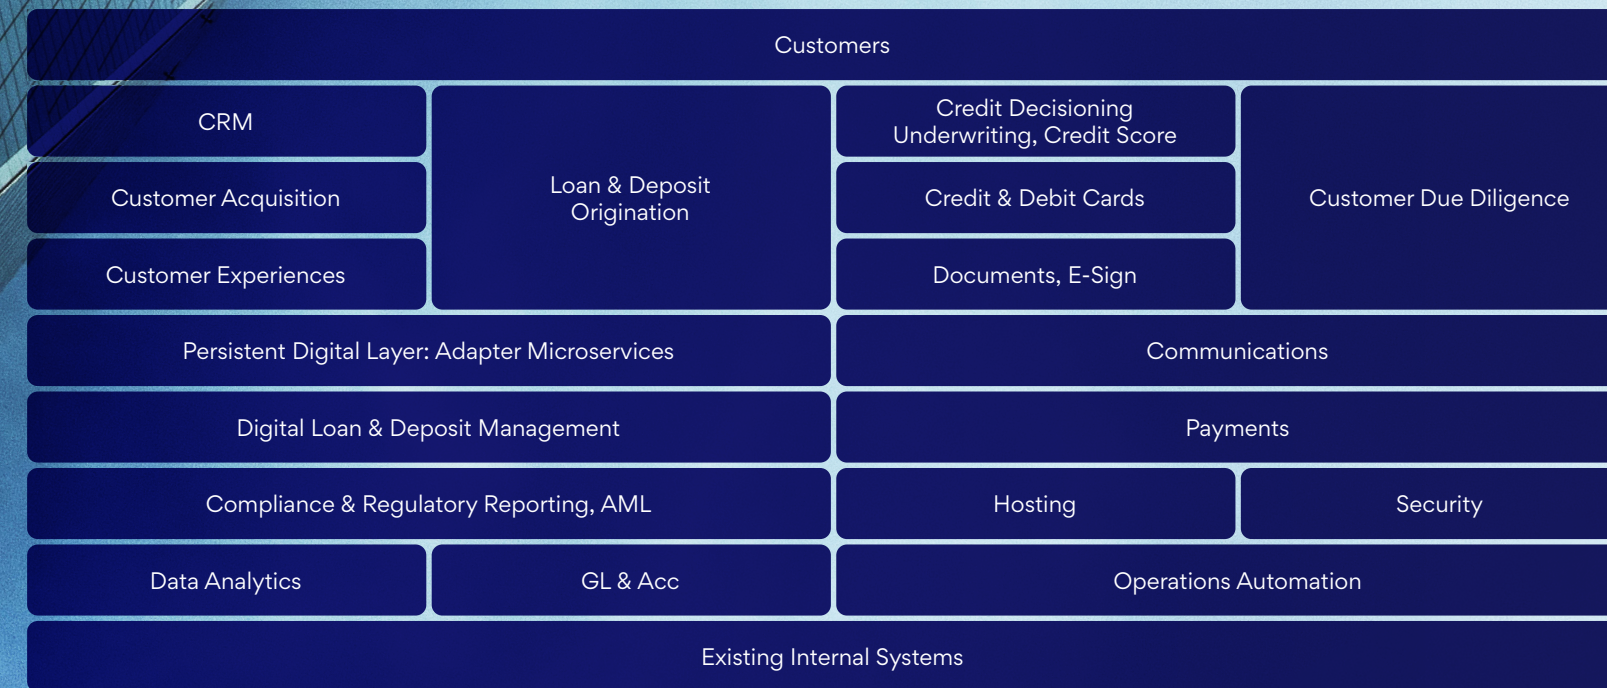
Customers

| CRM | Loan & Deposit Origination | Credit Decisioning Underwriting, Credit Score | Customer Due Diligence |
|---|---|---|---|
| Customer Acquisition | | Credit & Debit Cards | |
| Customer Experiences | | Documents, E-Sign | |

| Persistent Digital Layer: Adapter Microservices | Communications |
|---|---|
| Digital Loan & Deposit Management | Payments |

| Compliance & Regulatory Reporting, AML | Hosting | Security |
|---|---|---|

| Data Analytics | GL & Acc | Operations Automation |
|---|---|---|

Existing Internal Systems